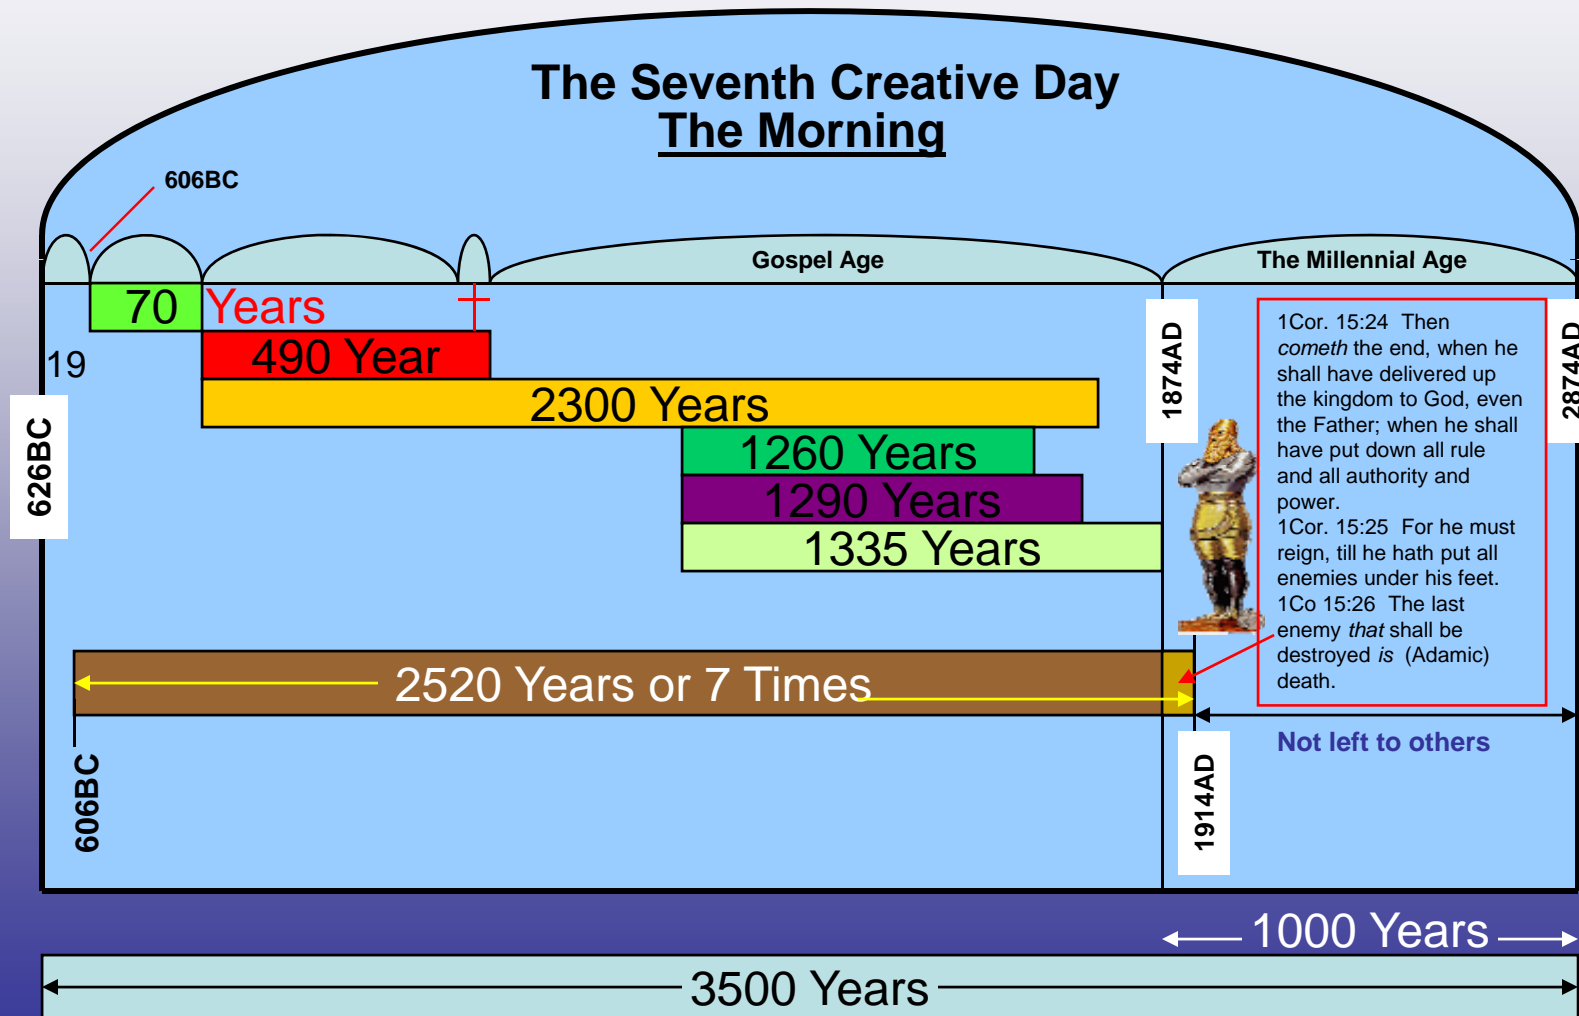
The Seventh Creative Day
The Morning

606BC

Gospel Age

The Millennial Age

70 Years

19

490 Year

2300 Years

1260 Years

1290 Years

1335 Years

626BC

1874AD

2874AD

1Cor. 15:24 Then *cometh* the end, when he shall have delivered up the kingdom to God, even the Father; when he shall have put down all rule and all authority and power.
1Cor. 15:25 For he must reign, till he hath put all enemies under his feet.
1Co 15:26 The last enemy *that* shall be destroyed *is* (Adamic) death.

2520 Years or 7 Times

Not left to others

606BC

1914AD

1000 Years

3500 Years